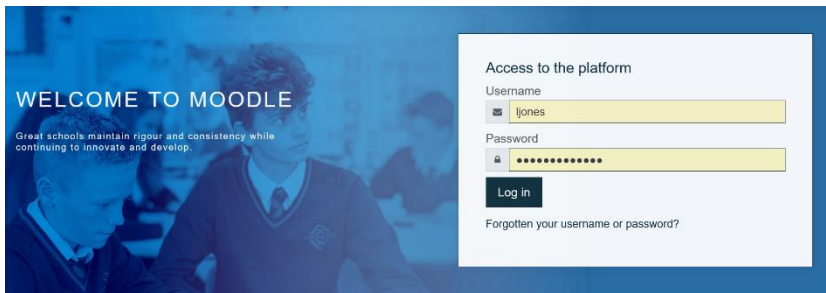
WELCOME TO MOODLE

Great schools maintain rigour and consistency while continuing to innovate and develop.

Access to the platform

Username

ljones

Password

•••••••••••••

Log in

Forgotten your username or password?